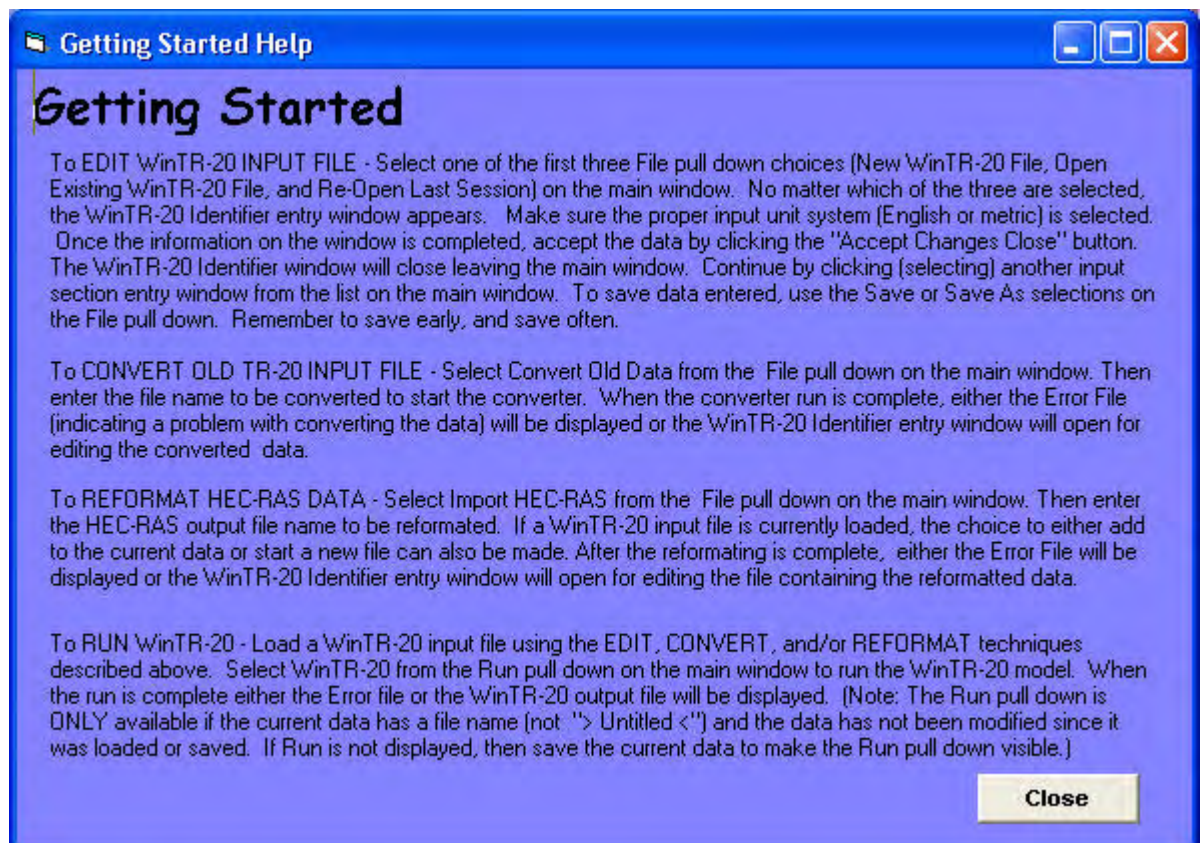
Getting Started Help

Getting Started

To EDIT WinTR-20 INPUT FILE - Select one of the first three File pull down choices (New WinTR-20 File, Open Existing WinTR-20 File, and Re-Open Last Session) on the main window. No matter which of the three are selected, the WinTR-20 Identifier entry window appears. Make sure the proper input unit system (English or metric) is selected. Once the information on the window is completed, accept the data by clicking the "Accept Changes Close" button. The WinTR-20 Identifier window will close leaving the main window. Continue by clicking (selecting) another input section entry window from the list on the main window. To save data entered, use the Save or Save As selections on the File pull down. Remember to save early, and save often.

To CONVERT OLD TR-20 INPUT FILE - Select Convert Old Data from the File pull down on the main window. Then enter the file name to be converted to start the converter. When the converter run is complete, either the Error File (indicating a problem with converting the data) will be displayed or the WinTR-20 Identifier entry window will open for editing the converted data.

To REFORMAT HEC-RAS DATA - Select Import HEC-RAS from the File pull down on the main window. Then enter the HEC-RAS output file name to be reformated. If a WinTR-20 input file is currently loaded, the choice to either add to the current data or start a new file can also be made. After the reformating is complete, either the Error File will be displayed or the WinTR-20 Identifier entry window will open for editing the file containing the reformatted data.

To RUN WinTR-20 - Load a WinTR-20 input file using the EDIT, CONVERT, and/or REFORMAT techniques described above. Select WinTR-20 from the Run pull down on the main window to run the WinTR-20 model. When the run is complete either the Error file or the WinTR-20 output file will be displayed. (Note: The Run pull down is ONLY available if the current data has a file name (not "> Untitled <") and the data has not been modified since it was loaded or saved. If Run is not displayed, then save the current data to make the Run pull down visible.)

Close